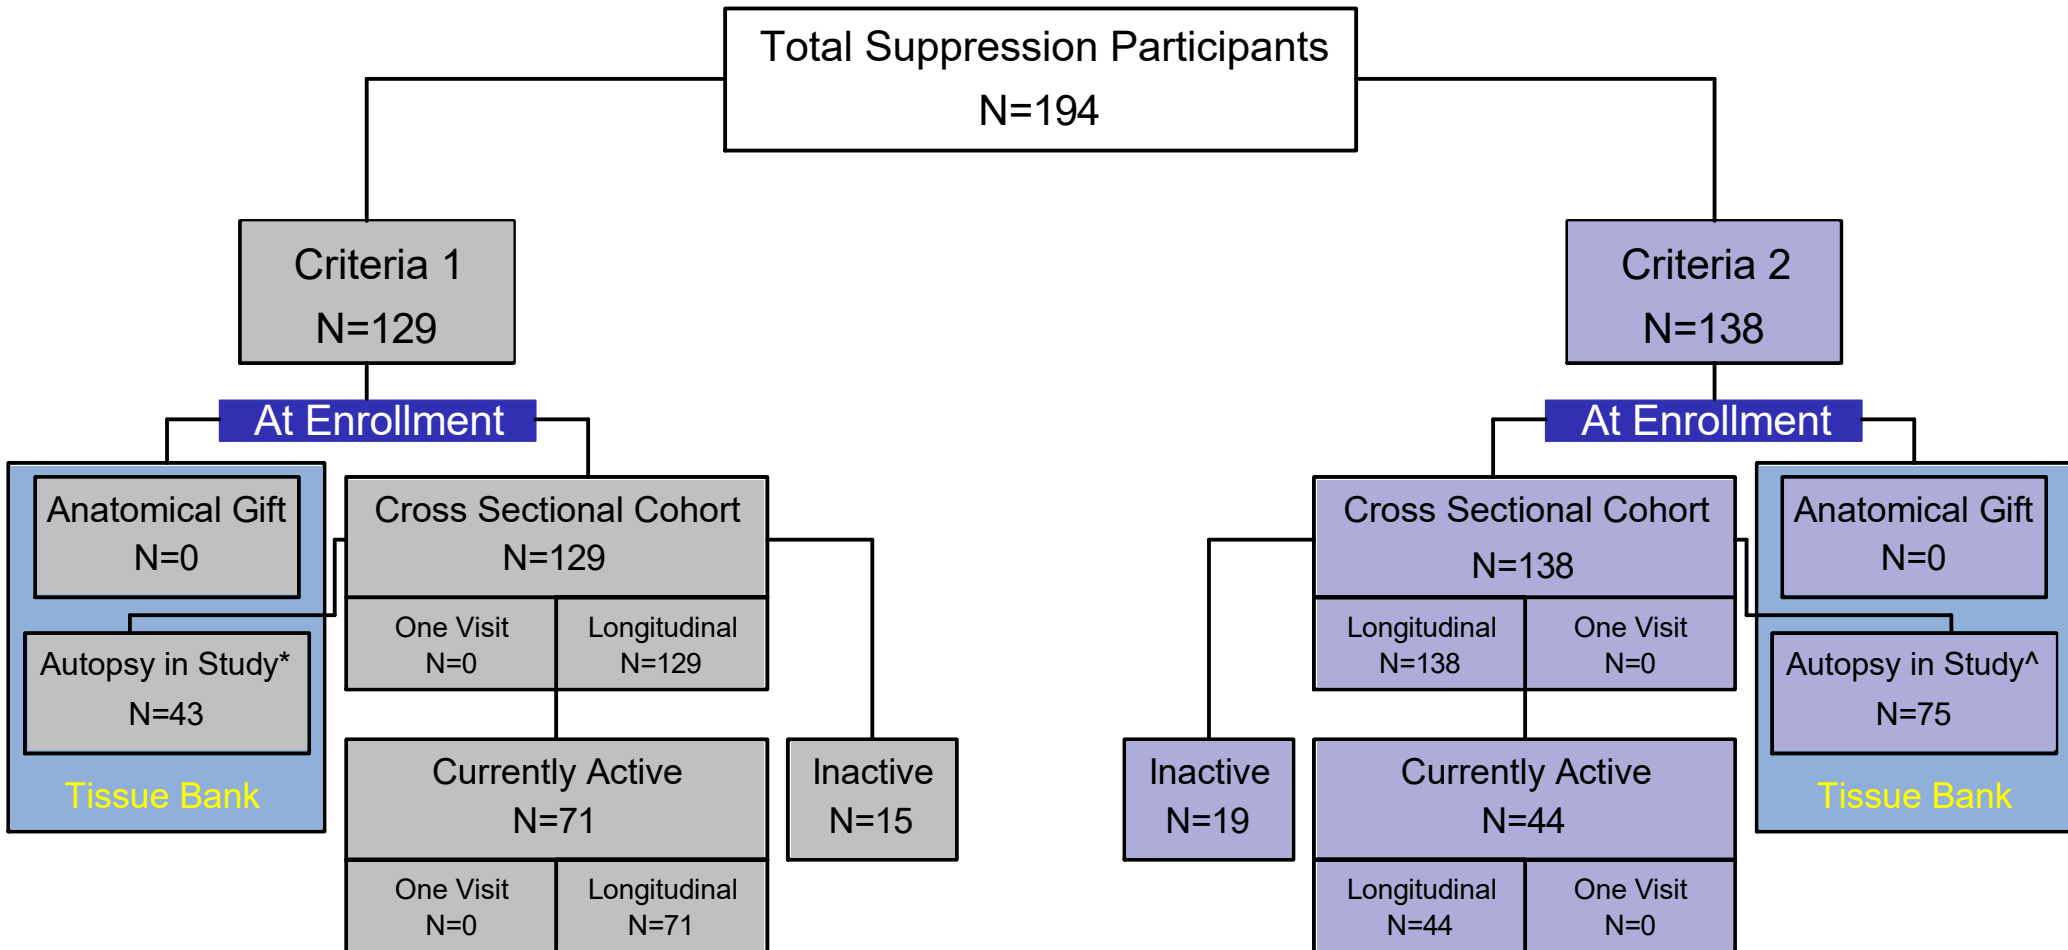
Total Suppression Participants
N=194

Criteria 1
N=129

At Enrollment

Anatomical Gift
N=0

Autopsy in Study*
N=43

Tissue Bank

Cross Sectional Cohort
N=129

One Visit
N=0

Longitudinal
N=129

Currently Active
N=71

One Visit
N=0

Longitudinal
N=71

Inactive
N=15

Criteria 2
N=138

At Enrollment

Cross Sectional Cohort
N=138

Longitudinal
N=138

One Visit
N=0

Inactive
N=19

Currently Active
N=44

Longitudinal
N=44

One Visit
N=0

Anatomical Gift
N=0

Autopsy in Study^
N=75

Tissue Bank